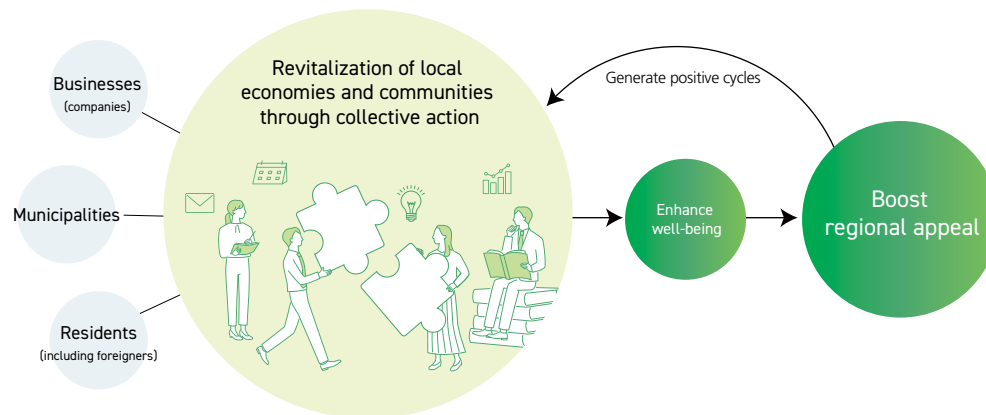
Businesses
(companies)

Municipalities

Residents
(including foreigners)

Revitalization of local economies and communities through collective action

Generate positive cycles

Enhance well-being

Boost regional appeal